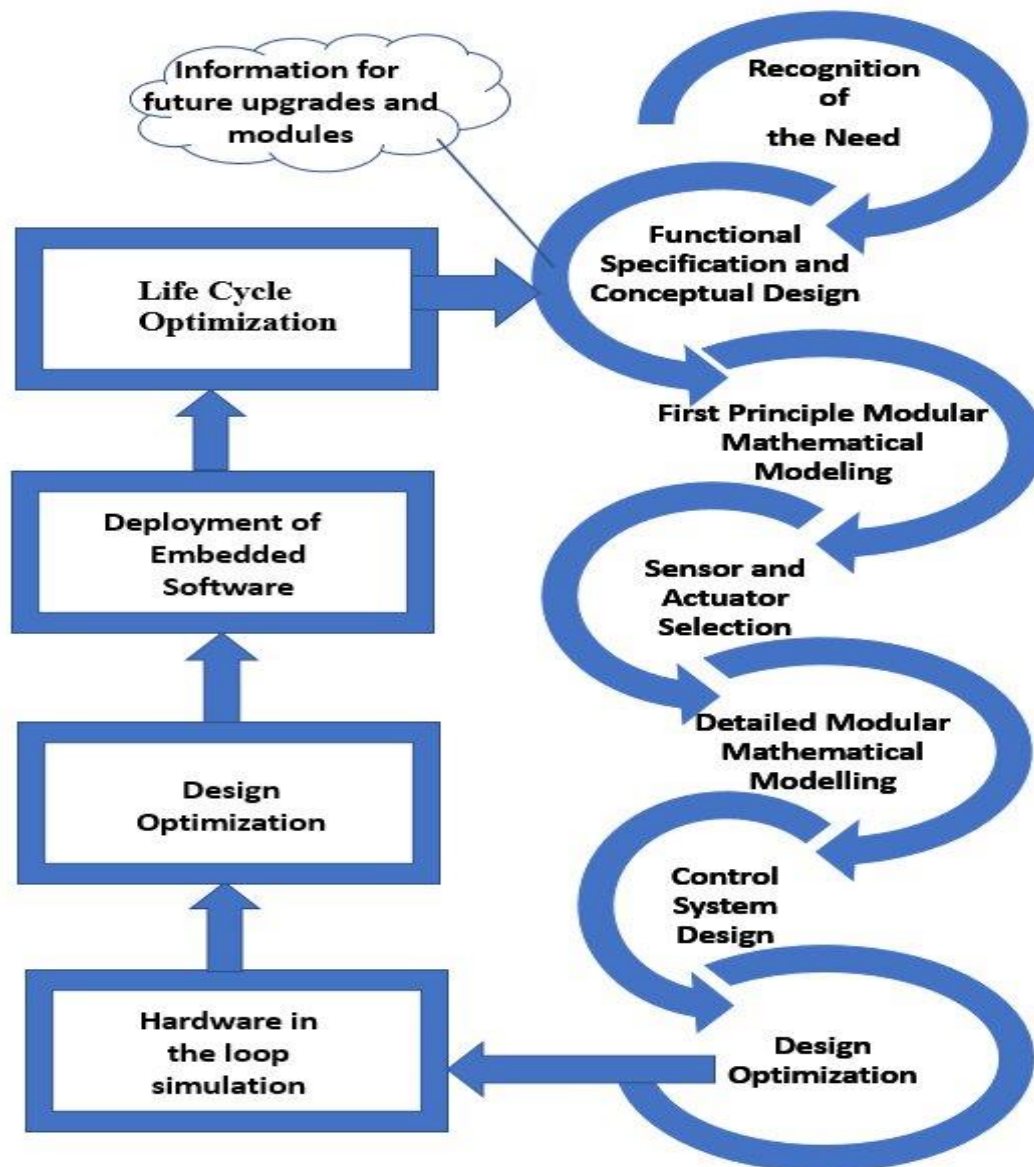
Information for future upgrades and modules

Recognition of the Need

Functional Specification and Conceptual Design

Life Cycle Optimization

First Principle Modular Mathematical Modeling

Deployment of Embedded Software

Sensor and Actuator Selection

Detailed Modular Mathematical Modelling

Design Optimization

Control System Design

Hardware in the loop simulation

Design Optimization